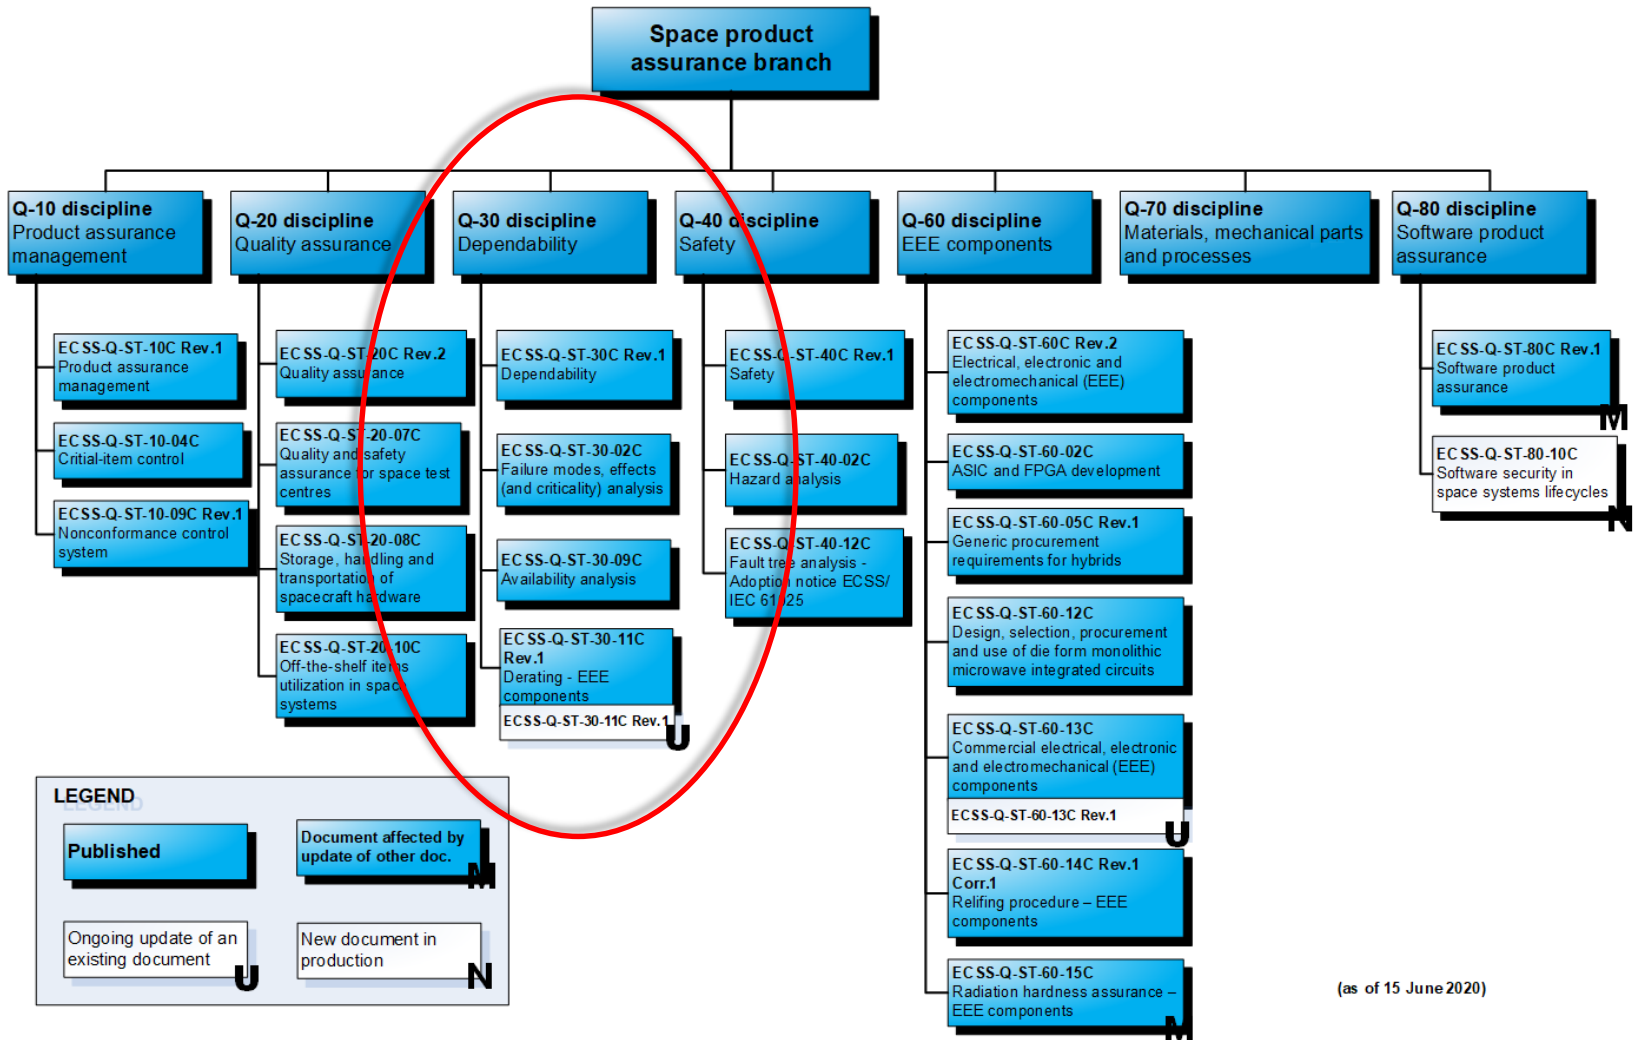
Space product assurance branch

Q-10 discipline
Product assurance management

ECSS-Q-ST-10C Rev.1
Product assurance management

ECSS-Q-ST-10-04C
Critial-item control

ECSS-Q-ST-10-09C Rev.1
Nonconformance control system

Q-20 discipline
Quality assurance

ECSS-Q-ST-20C Rev.2
Quality assurance

ECSS-Q-ST-20-07C
Quality and safety assurance for space test centres

ECSS-Q-ST-20-08C
Storage, handling and transportation of spacecraft hardware

ECSS-Q-ST-20-10C
Off-the-shelf items utilization in space systems

Q-30 discipline
Dependability

ECSS-Q-ST-30C Rev.1
Dependability

ECSS-Q-ST-30-02C
Failure modes, effects (and criticality) analysis

ECSS-Q-ST-30-09C
Availability analysis

ECSS-Q-ST-30-11C Rev.1
Derating - EEE components

ECSS-Q-ST-30-11C Rev.1
U

Q-40 discipline
Safety

ECSS-Q-ST-40C Rev.1
Safety

ECSS-Q-ST-40-02C
Hazard analysis

ECSS-Q-ST-40-12C
Fault tree analysis - Adoption notice ECSS/ IEC 61025

Q-60 discipline
EEE components

ECSS-Q-ST-60C Rev.2
Electrical, electronic and electromechanical (EEE) components

ECSS-Q-ST-60-02C
ASIC and FPGA development

ECSS-Q-ST-60-05C Rev.1
Generic procurement requirements for hybrids

ECSS-Q-ST-60-12C
Design, selection, procurement and use of die form monolithic microwave integrated circuits

ECSS-Q-ST-60-13C
Commercial electrical, electronic and electromechanical (EEE) components

ECSS-Q-ST-60-13C Rev.1
U

ECSS-Q-ST-60-14C Rev.1 Corr.1
Relifing procedure – EEE components

ECSS-Q-ST-60-15C
Radiation hardness assurance – EEE components
M

Q-70 discipline
Materials, mechanical parts and processes

Q-80 discipline
Software product assurance

ECSS-Q-ST-80C Rev.1
Software product assurance
M

ECSS-Q-ST-80-10C
Software security in space systems lifecycles
N

LEGEND
Published
Document affected by update of other doc.
M
Ongoing update of an existing document
U
New document in production
N

(as of 15 June 2020)